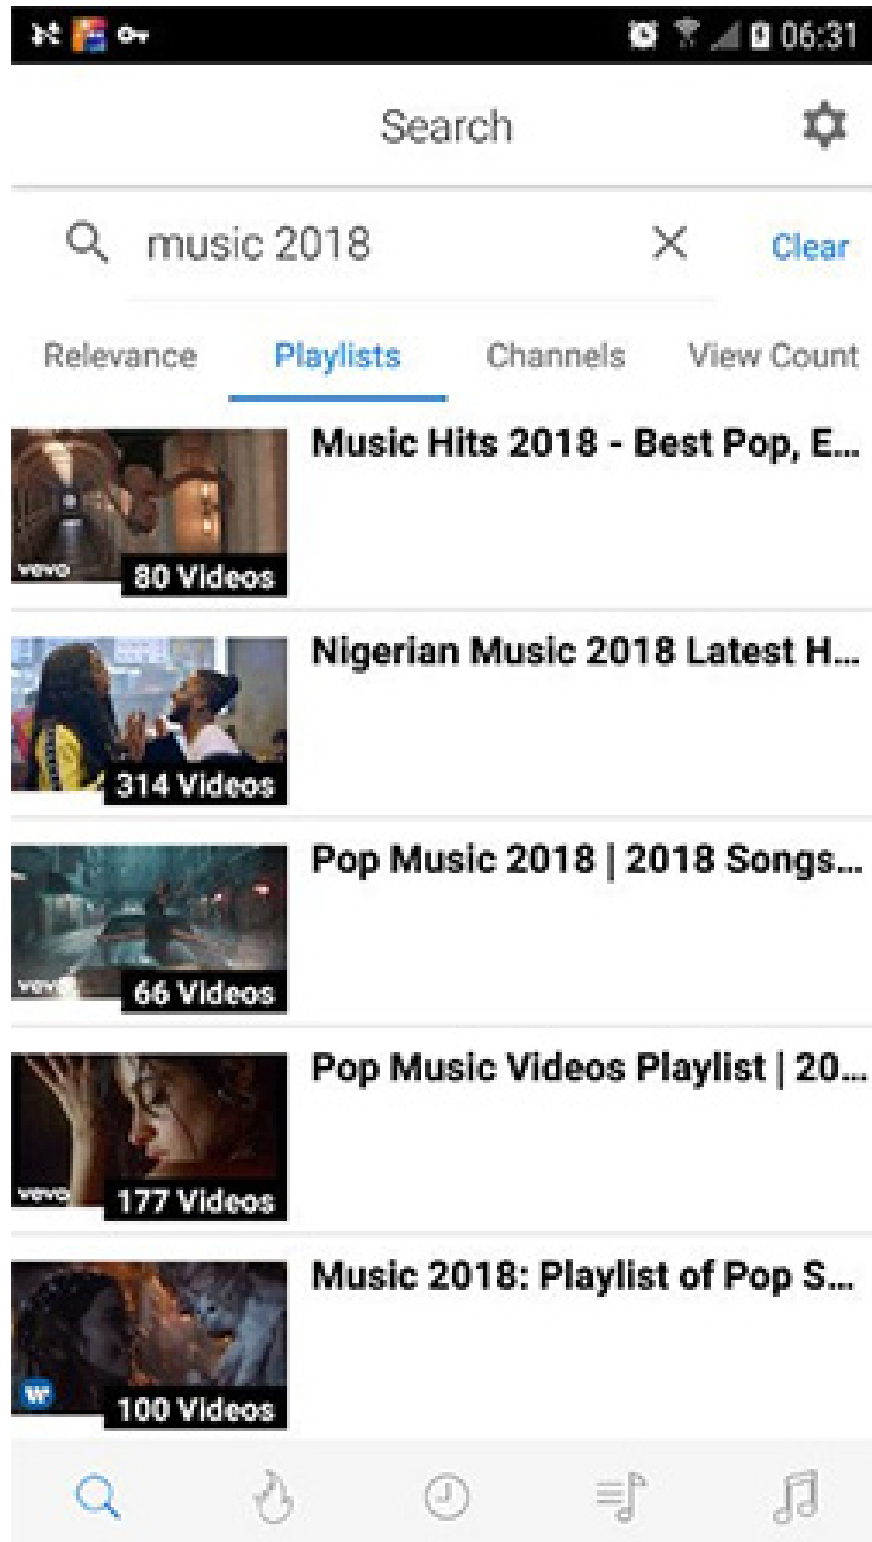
06:31

Search

music 2018

Clear

Relevance
Playlists
Channels
View Count

vevo
80 Videos
Music Hits 2018 - Best Pop, E...

314 Videos
Nigerian Music 2018 Latest H...

vevo
66 Videos
Pop Music 2018 | 2018 Songs...

vevo
177 Videos
Pop Music Videos Playlist | 20...

100 Videos
Music 2018: Playlist of Pop S...